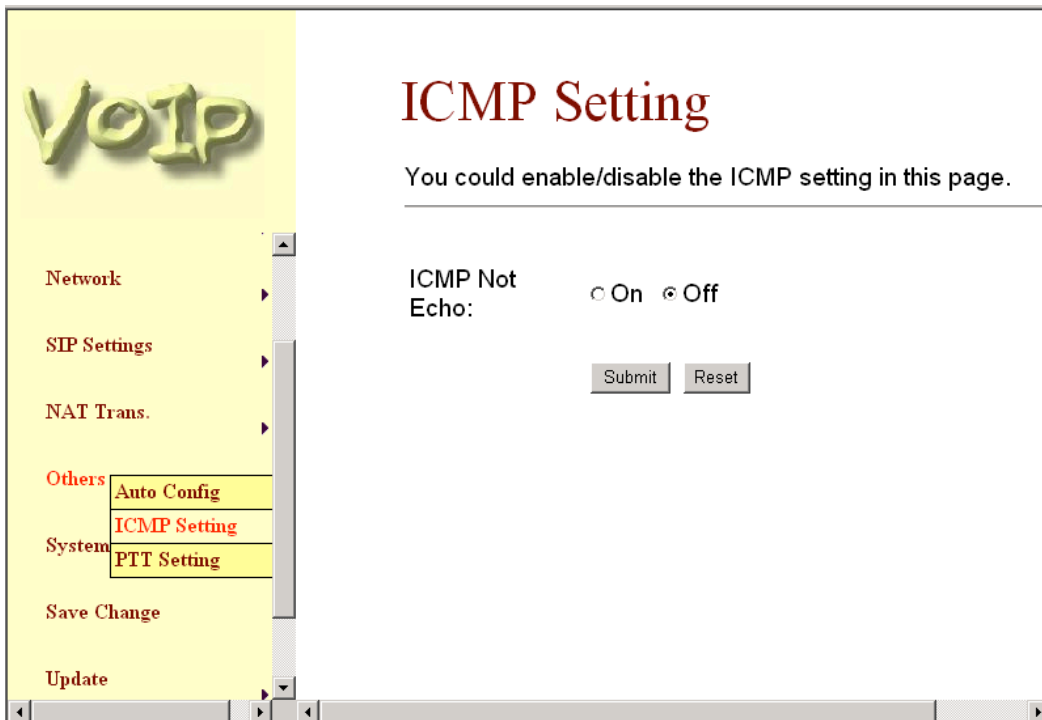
VoIP

Network

SIP Settings

NAT Trans.

Others

Auto Config

ICMP Setting

PTT Setting

System

Save Change

Update

ICMP Setting

You could enable/disable the ICMP setting in this page.

ICMP Not Echo: On Off

Submit Reset